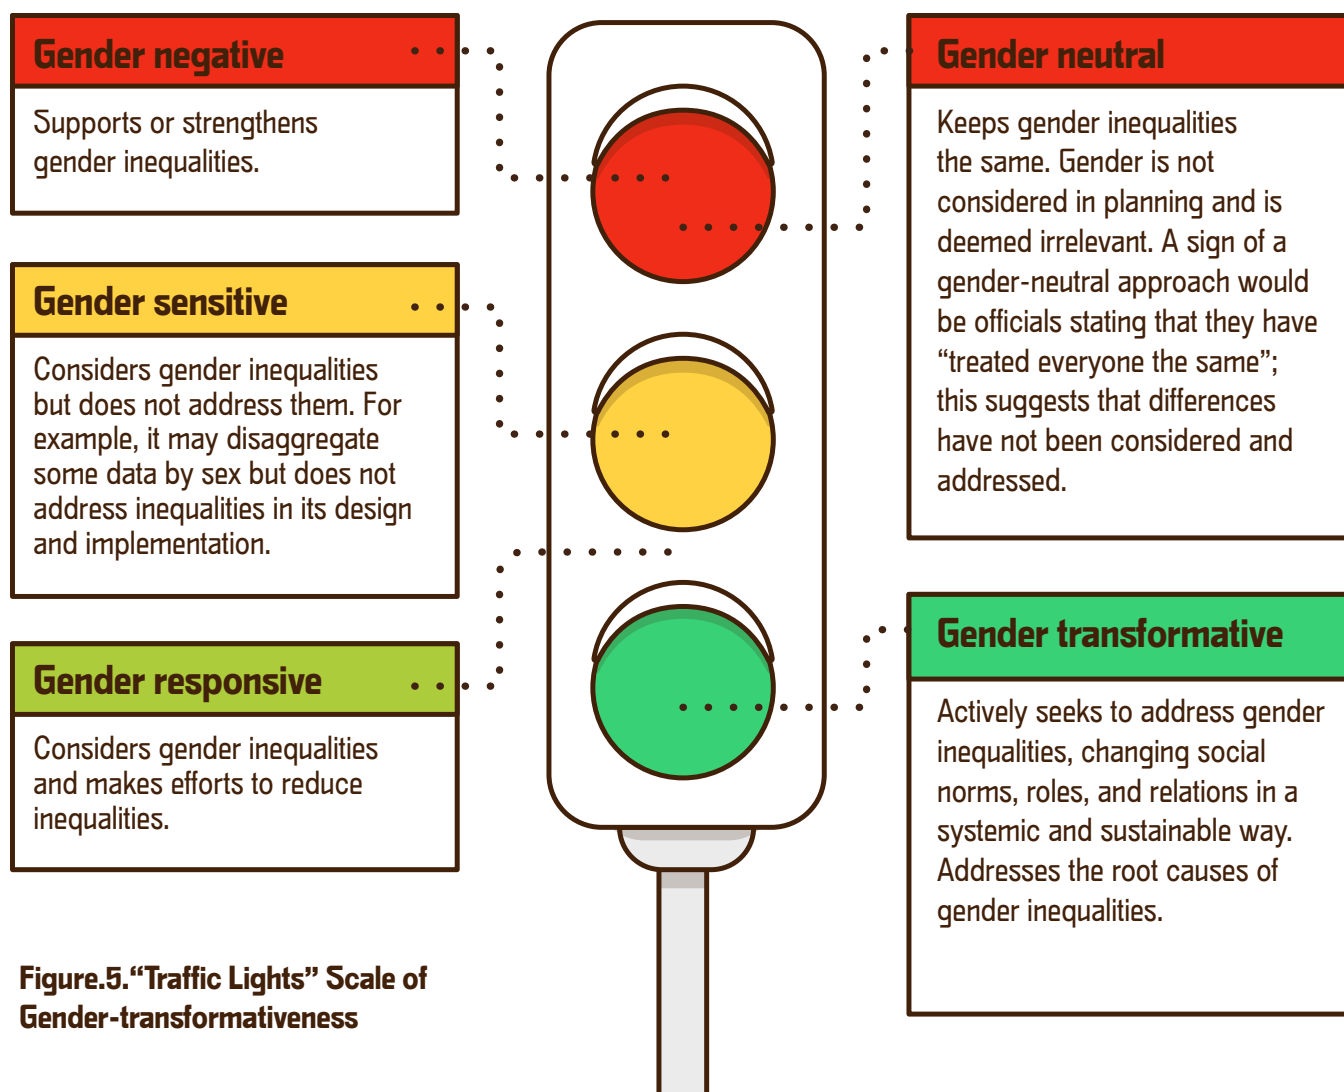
Gender negative

Supports or strengthens gender inequalities.

Gender sensitive

Considers gender inequalities but does not address them. For example, it may disaggregate some data by sex but does not address inequalities in its design and implementation.

Gender responsive

Considers gender inequalities and makes efforts to reduce inequalities.

Gender neutral

Keeps gender inequalities the same. Gender is not considered in planning and is deemed irrelevant. A sign of a gender-neutral approach would be officials stating that they have “treated everyone the same”; this suggests that differences have not been considered and addressed.

Gender transformative

Actively seeks to address gender inequalities, changing social norms, roles, and relations in a systemic and sustainable way. Addresses the root causes of gender inequalities.

Figure.5.“Traffic Lights” Scale of Gender-transformativeness